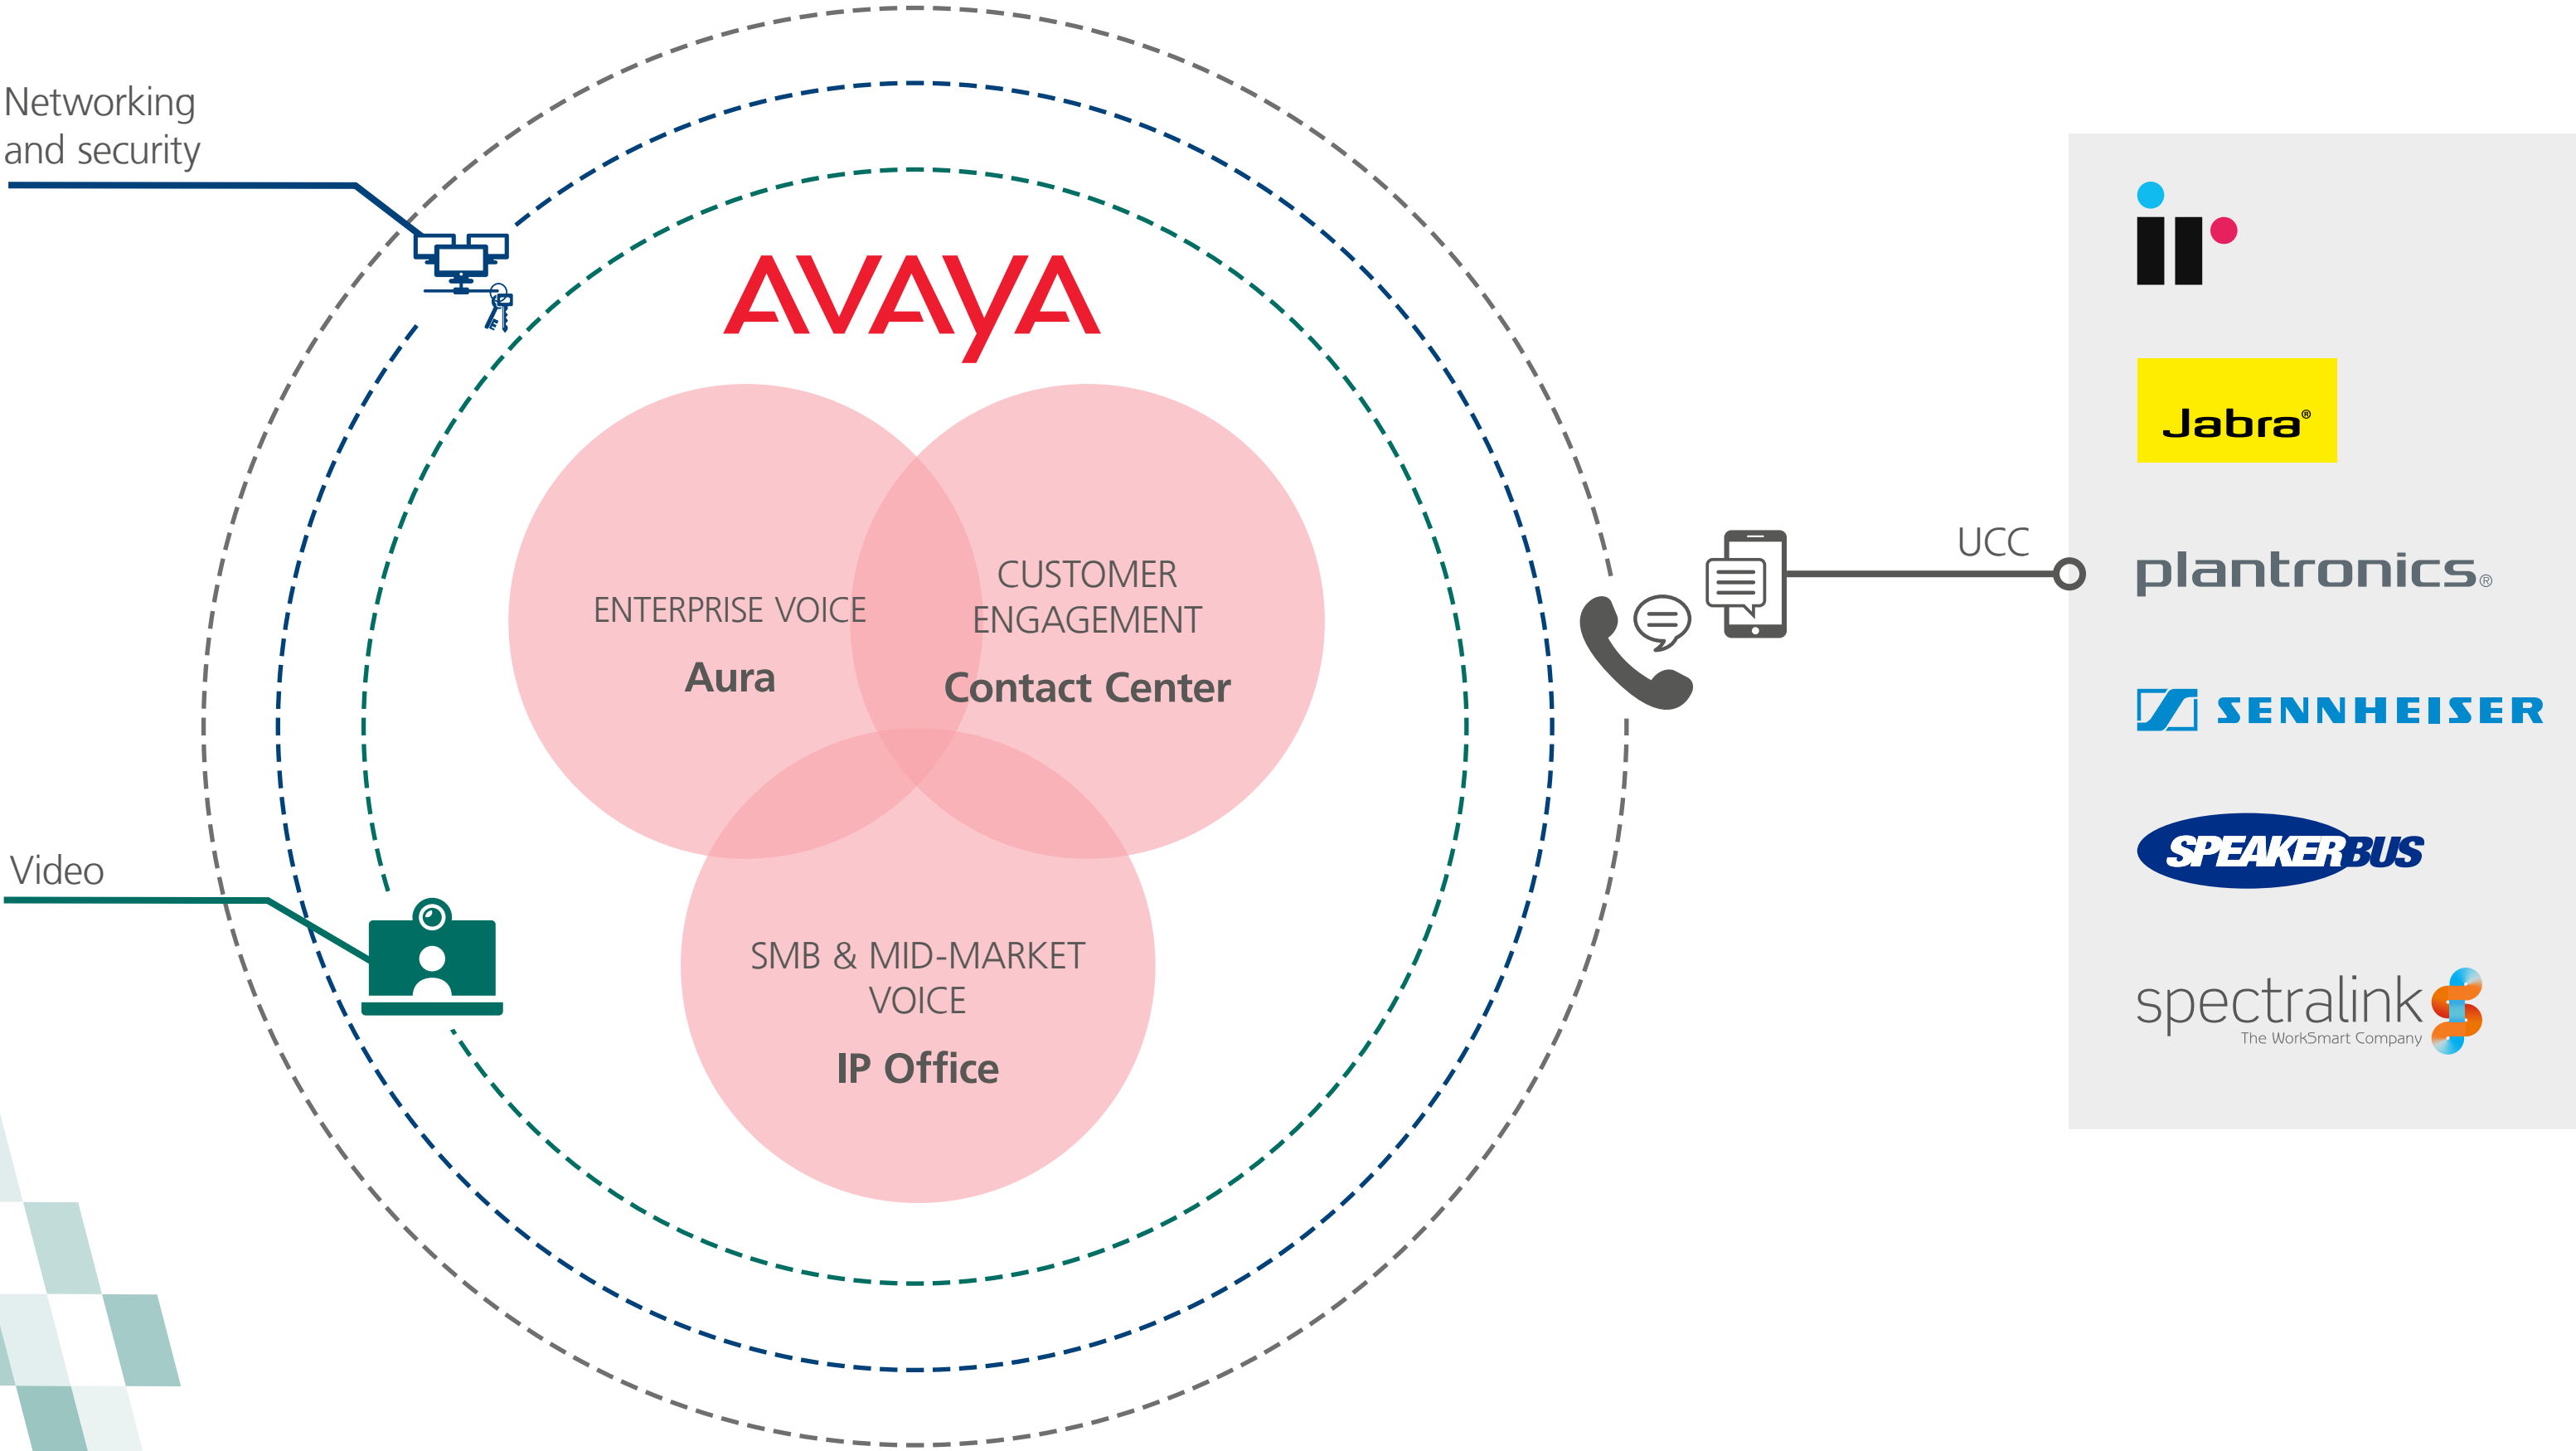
Networking and security

AVAYA

ENTERPRISE VOICE

Aura

CUSTOMER ENGAGEMENT

Contact Center

SMB & MID-MARKET VOICE

IP Office

Video

UCC

Jabra®

plantronics®

SENNHEISER

SPEAKERBUS

spectralink

The WorkSmart Company